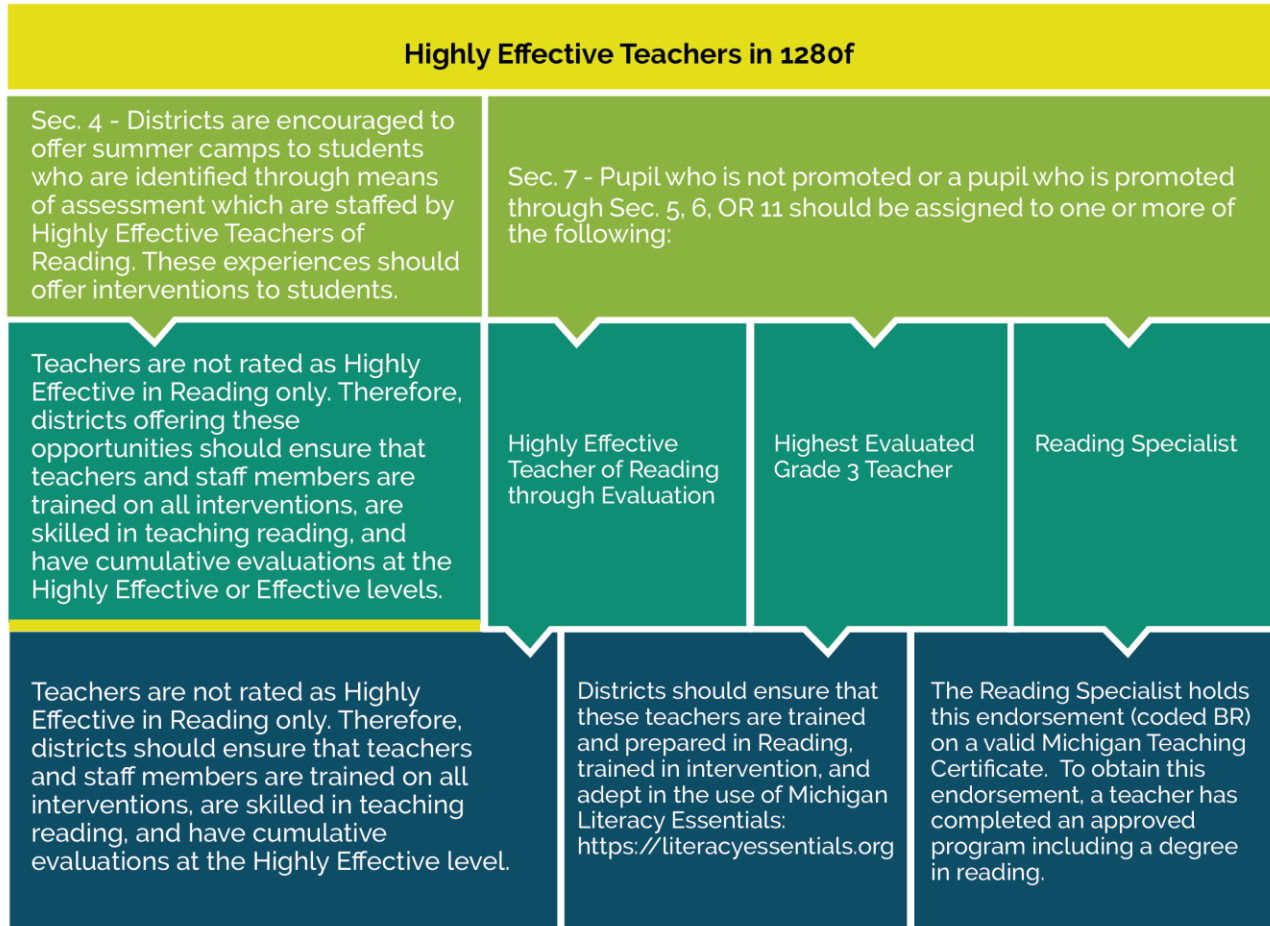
Highly Effective Teachers in 1280f

Sec. 4 - Districts are encouraged to offer summer camps to students who are identified through means of assessment which are staffed by Highly Effective Teachers of Reading. These experiences should offer interventions to students.

Sec. 7 - Pupil who is not promoted or a pupil who is promoted through Sec. 5, 6, OR 11 should be assigned to one or more of the following:

Teachers are not rated as Highly Effective in Reading only. Therefore, districts offering these opportunities should ensure that teachers and staff members are trained on all interventions, are skilled in teaching reading, and have cumulative evaluations at the Highly Effective or Effective levels.

Highly Effective Teacher of Reading through Evaluation

Highest Evaluated Grade 3 Teacher

Reading Specialist

Teachers are not rated as Highly Effective in Reading only. Therefore, districts should ensure that teachers and staff members are trained on all interventions, are skilled in teaching reading, and have cumulative evaluations at the Highly Effective level.

Districts should ensure that these teachers are trained and prepared in Reading, trained in intervention, and adept in the use of Michigan Literacy Essentials: https://literacyessentials.org

The Reading Specialist holds this endorsement (coded BR) on a valid Michigan Teaching Certificate. To obtain this endorsement, a teacher has completed an approved program including a degree in reading.